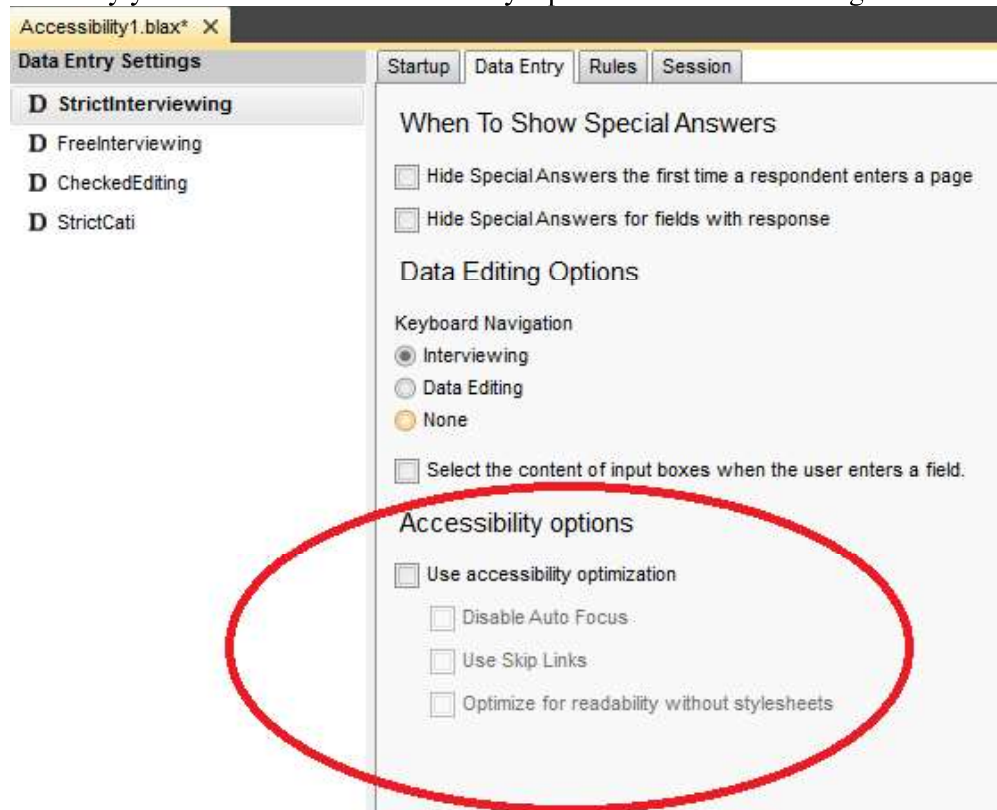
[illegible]

Accessibility1.blax* ×

Data Entry Settings

D StrictInterviewing
D FreeInterviewing
D CheckedEditing
D StrictCati

Startup | Data Entry | Rules | Session

When To Show Special Answers

Hide Special Answers the first time a respondent enters a page

Hide Special Answers for fields with response

Data Editing Options

Keyboard Navigation

Interviewing

Data Editing

None

Select the content of input boxes when the user enters a field.

Accessibility options

Use accessibility optimization

Disable Auto Focus

Use Skip Links

Optimize for readability without stylesheets